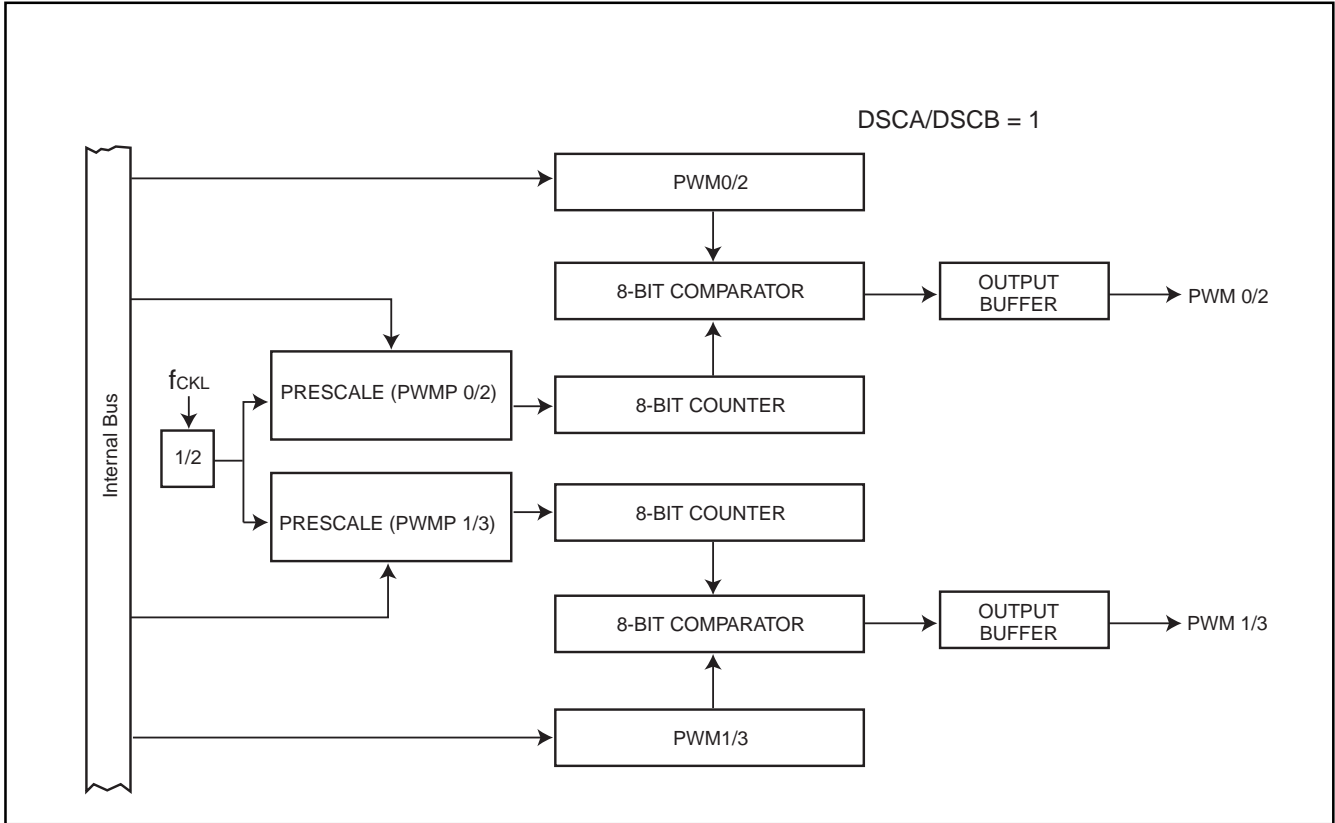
DSCA/DSCB = 1

Internal Bus

PWM0/2

8-BIT COMPARATOR

OUTPUT BUFFER

PWM 0/2

$f_{CKL}$

1/2

PRESCALE (PWMP 0/2)

8-BIT COUNTER

PRESCALE (PWMP 1/3)

8-BIT COUNTER

8-BIT COMPARATOR

OUTPUT BUFFER

PWM 1/3

PWM1/3